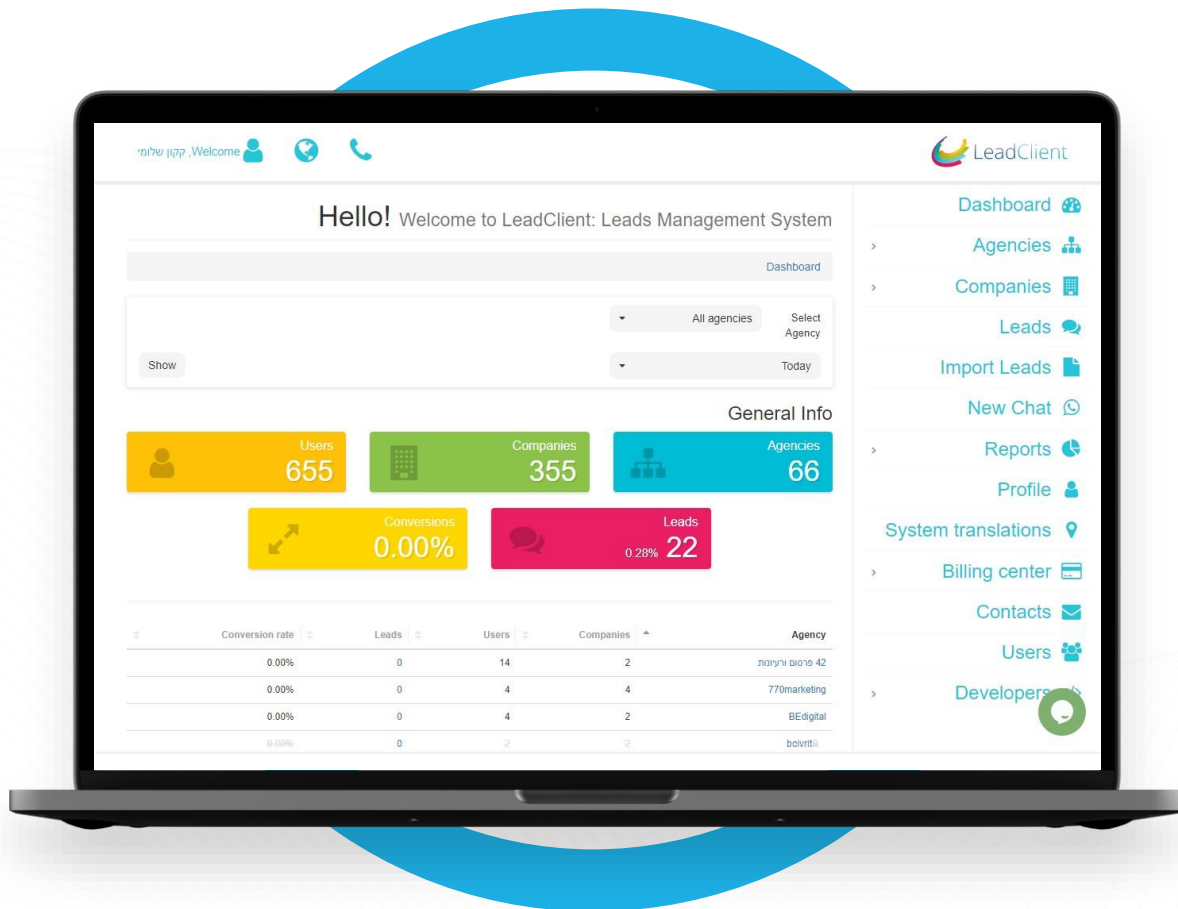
Welcome, קקון שלומי

LeadClient

Hello! Welcome to LeadClient: Leads Management System

Dashboard

All agencies
Select Agency

Show
Today

General Info

Users
655

Companies
355

Agencies
66

Conversions
0.00%

Leads
0.28% 22

| Conversion rate | Leads | Users | Companies | Agency |
|---|---|---|---|---|
| 0.00% | 0 | 14 | 2 | 42 פרסום ורעיונות |
| 0.00% | 0 | 4 | 4 | 770marketing |
| 0.00% | 0 | 4 | 2 | BEdigital |
| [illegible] | 0 | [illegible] | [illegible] | bcivrit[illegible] |

Dashboard
Agencies
Companies
Leads
Import Leads
New Chat
Reports
Profile
System translations
Billing center
Contacts
Users
Developers